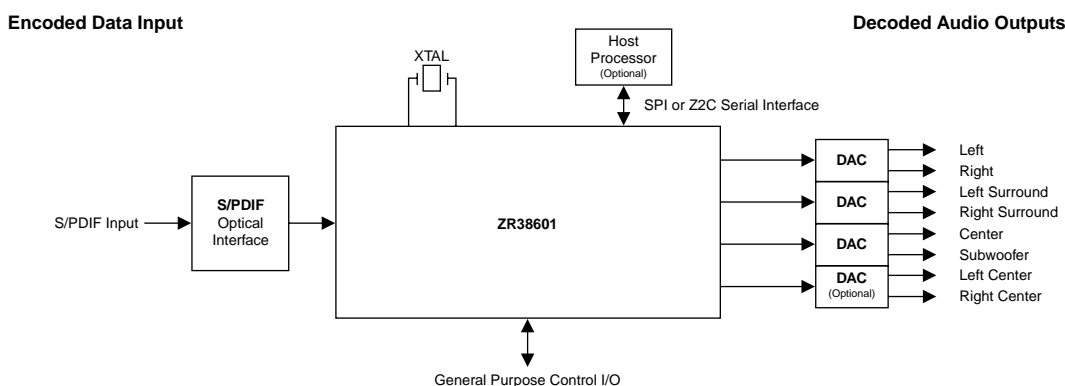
Encoded Data Input

Decoded Audio Outputs

XTAL

Host Processor (Optional)

SPI or Z2C Serial Interface

S/PDIF Input

S/PDIF Optical Interface

ZR38601

DAC

DAC

DAC

DAC (Optional)

Left

Right

Left Surround

Right Surround

Center

Subwoofer

Left Center

Right Center

General Purpose Control I/O